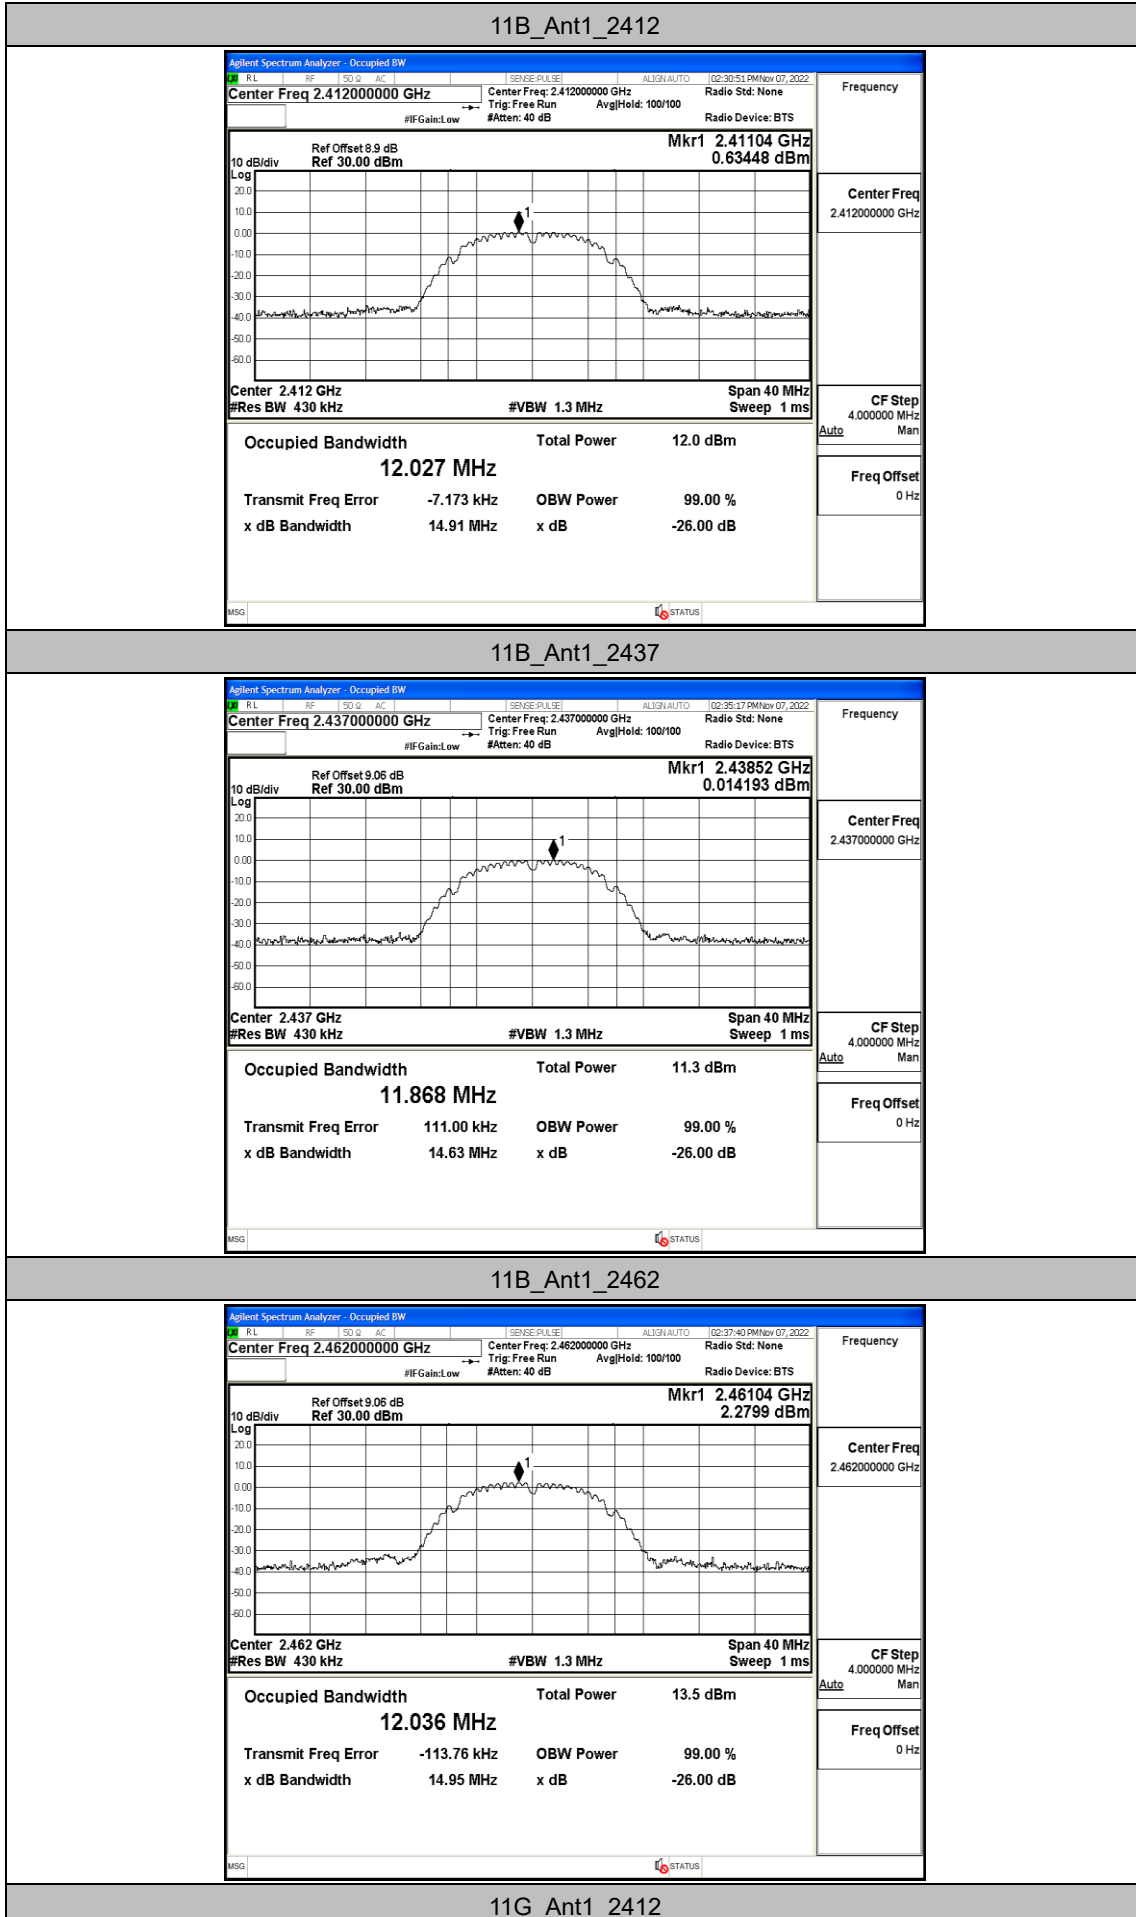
11B_Ant1_2412

Agilent Spectrum Analyzer - Occupied BW
RL RF 50 Ω AC SENSE:PULSE ALIGN AUTO 02:30:51 PM Nov 07, 2022
Center Freq 2.412000000 GHz
Center Freq: 2.412000000 GHz
Trig: Free Run Avg|Hold: 100/100
#IFGain:Low #Atten: 40 dB
Radio Std: None
Radio Device: BTS
Frequency
Ref Offset 8.9 dB
10 dB/div Ref 30.00 dBm
Log
Mkr1 2.41104 GHz
0.63448 dBm
20.0
10.0
0.00
-10.0
-20.0
-30.0
-40.0
-50.0
-60.0
1
Center Freq
2.412000000 GHz
Center 2.412 GHz
#Res BW 430 kHz
#VBW 1.3 MHz
Span 40 MHz
Sweep 1 ms
CF Step
4.000000 MHz
Auto Man
Occupied Bandwidth
12.027 MHz
Total Power 12.0 dBm
Transmit Freq Error -7.173 kHz
OBW Power 99.00 %
x dB Bandwidth 14.91 MHz
x dB -26.00 dB
Freq Offset
0 Hz
MSG
STATUS

11B_Ant1_2437

Agilent Spectrum Analyzer - Occupied BW
RL RF 50 Ω AC SENSE:PULSE ALIGN AUTO 02:35:17 PM Nov 07, 2022
Center Freq 2.437000000 GHz
Center Freq: 2.437000000 GHz
Trig: Free Run Avg|Hold: 100/100
#IFGain:Low #Atten: 40 dB
Radio Std: None
Radio Device: BTS
Frequency
Ref Offset 9.06 dB
10 dB/div Ref 30.00 dBm
Log
Mkr1 2.43852 GHz
0.014193 dBm
20.0
10.0
0.00
-10.0
-20.0
-30.0
-40.0
-50.0
-60.0
1
Center Freq
2.437000000 GHz
Center 2.437 GHz
#Res BW 430 kHz
#VBW 1.3 MHz
Span 40 MHz
Sweep 1 ms
CF Step
4.000000 MHz
Auto Man
Occupied Bandwidth
11.868 MHz
Total Power 11.3 dBm
Transmit Freq Error 111.00 kHz
OBW Power 99.00 %
x dB Bandwidth 14.63 MHz
x dB -26.00 dB
Freq Offset
0 Hz
MSG
STATUS

11B_Ant1_2462

Agilent Spectrum Analyzer - Occupied BW
RL RF 50 Ω AC SENSE:PULSE ALIGN AUTO 02:37:40 PM Nov 07, 2022
Center Freq 2.462000000 GHz
Center Freq: 2.462000000 GHz
Trig: Free Run Avg|Hold: 100/100
#IFGain:Low #Atten: 40 dB
Radio Std: None
Radio Device: BTS
Frequency
Ref Offset 9.06 dB
10 dB/div Ref 30.00 dBm
Log
Mkr1 2.46104 GHz
2.2799 dBm
20.0
10.0
0.00
-10.0
-20.0
-30.0
-40.0
-50.0
-60.0
1
Center Freq
2.462000000 GHz
Center 2.462 GHz
#Res BW 430 kHz
#VBW 1.3 MHz
Span 40 MHz
Sweep 1 ms
CF Step
4.000000 MHz
Auto Man
Occupied Bandwidth
12.036 MHz
Total Power 13.5 dBm
Transmit Freq Error -113.76 kHz
OBW Power 99.00 %
x dB Bandwidth 14.95 MHz
x dB -26.00 dB
Freq Offset
0 Hz
MSG
STATUS

11G_Ant1_2412